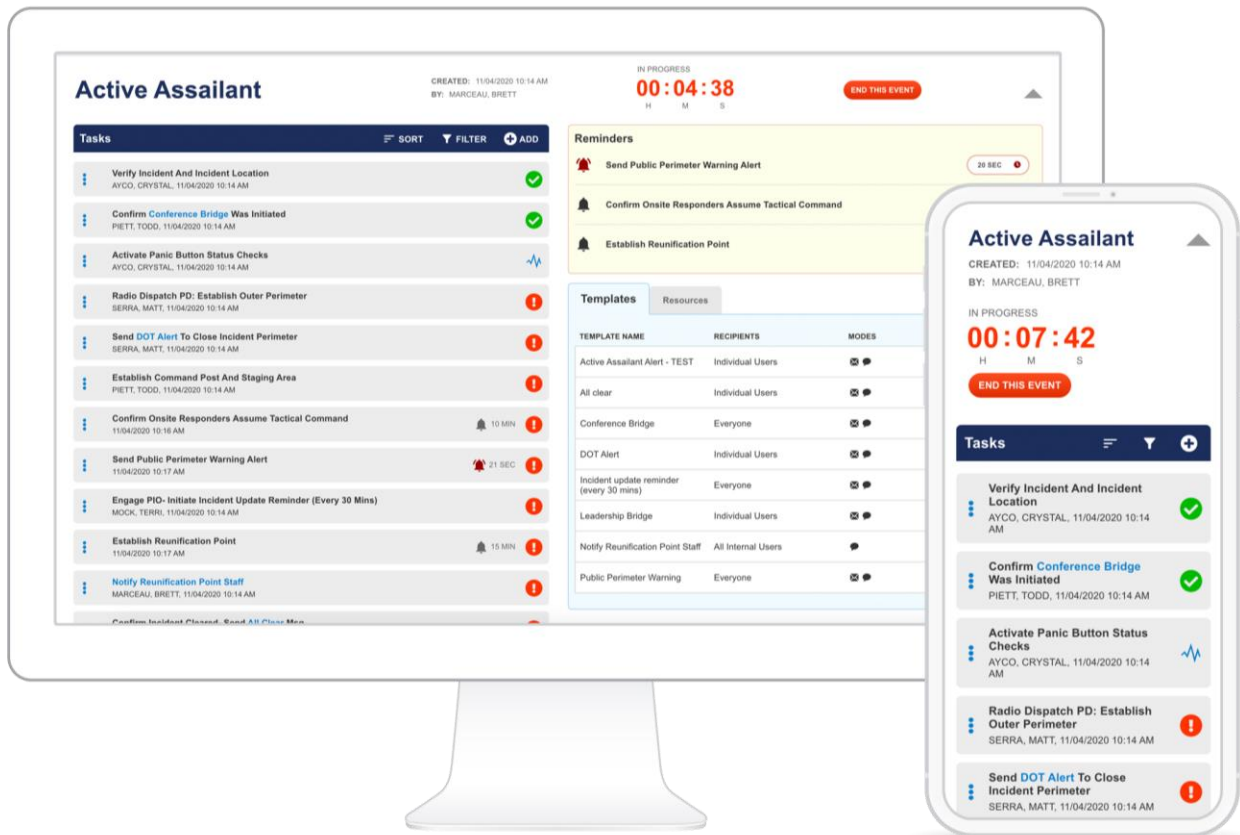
Active Assailant

CREATED: 11/04/2020 10:14 AM
BY: MARCEAU, BRETT

IN PROGRESS
00 : 04 : 38
H M S

END THIS EVENT

Tasks
SORT FILTER ADD

Verify Incident And Incident Location
AYCO, CRYSTAL, 11/04/2020 10:14 AM

Confirm Conference Bridge Was Initiated
PIETT, TODD, 11/04/2020 10:14 AM

Activate Panic Button Status Checks
AYCO, CRYSTAL, 11/04/2020 10:14 AM

Radio Dispatch PD: Establish Outer Perimeter
SERRA, MATT, 11/04/2020 10:14 AM

Send DOT Alert To Close Incident Perimeter
SERRA, MATT, 11/04/2020 10:14 AM

Establish Command Post And Staging Area
PIETT, TODD, 11/04/2020 10:14 AM

Confirm Onsite Responders Assume Tactical Command
11/04/2020 10:16 AM
10 MIN

Send Public Perimeter Warning Alert
11/04/2020 10:17 AM
21 SEC

Engage PIO- Initiate Incident Update Reminder (Every 30 Mins)
MOCK, TERRI, 11/04/2020 10:14 AM

Establish Reunification Point
11/04/2020 10:17 AM
15 MIN

Notify Reunification Point Staff
MARCEAU, BRETT, 11/04/2020 10:14 AM

Confirm Incident Cleared, Send All Clear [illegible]

Reminders
Send Public Perimeter Warning Alert
20 SEC
Confirm Onsite Responders Assume Tactical Command
Establish Reunification Point

Templates Resources

| TEMPLATE NAME | RECIPIENTS | MODES |
|---|---|---|
| Active Assailant Alert - TEST | Individual Users | |
| All clear | Individual Users | |
| Conference Bridge | Everyone | |
| DOT Alert | Individual Users | |
| Incident update reminder (every 30 mins) | Everyone | |
| Leadership Bridge | Individual Users | |
| Notify Reunification Point Staff | All Internal Users | |
| Public Perimeter Warning | Everyone | |

Active Assailant
CREATED: 11/04/2020 10:14 AM
BY: MARCEAU, BRETT

IN PROGRESS
00 : 07 : 42
H M S

END THIS EVENT

Tasks

Verify Incident And Incident Location
AYCO, CRYSTAL, 11/04/2020 10:14 AM

Confirm Conference Bridge Was Initiated
PIETT, TODD, 11/04/2020 10:14 AM

Activate Panic Button Status Checks
AYCO, CRYSTAL, 11/04/2020 10:14 AM

Radio Dispatch PD: Establish Outer Perimeter
SERRA, MATT, 11/04/2020 10:14 AM

Send DOT Alert To Close Incident Perimeter
SERRA, MATT, 11/04/2020 10:14 AM